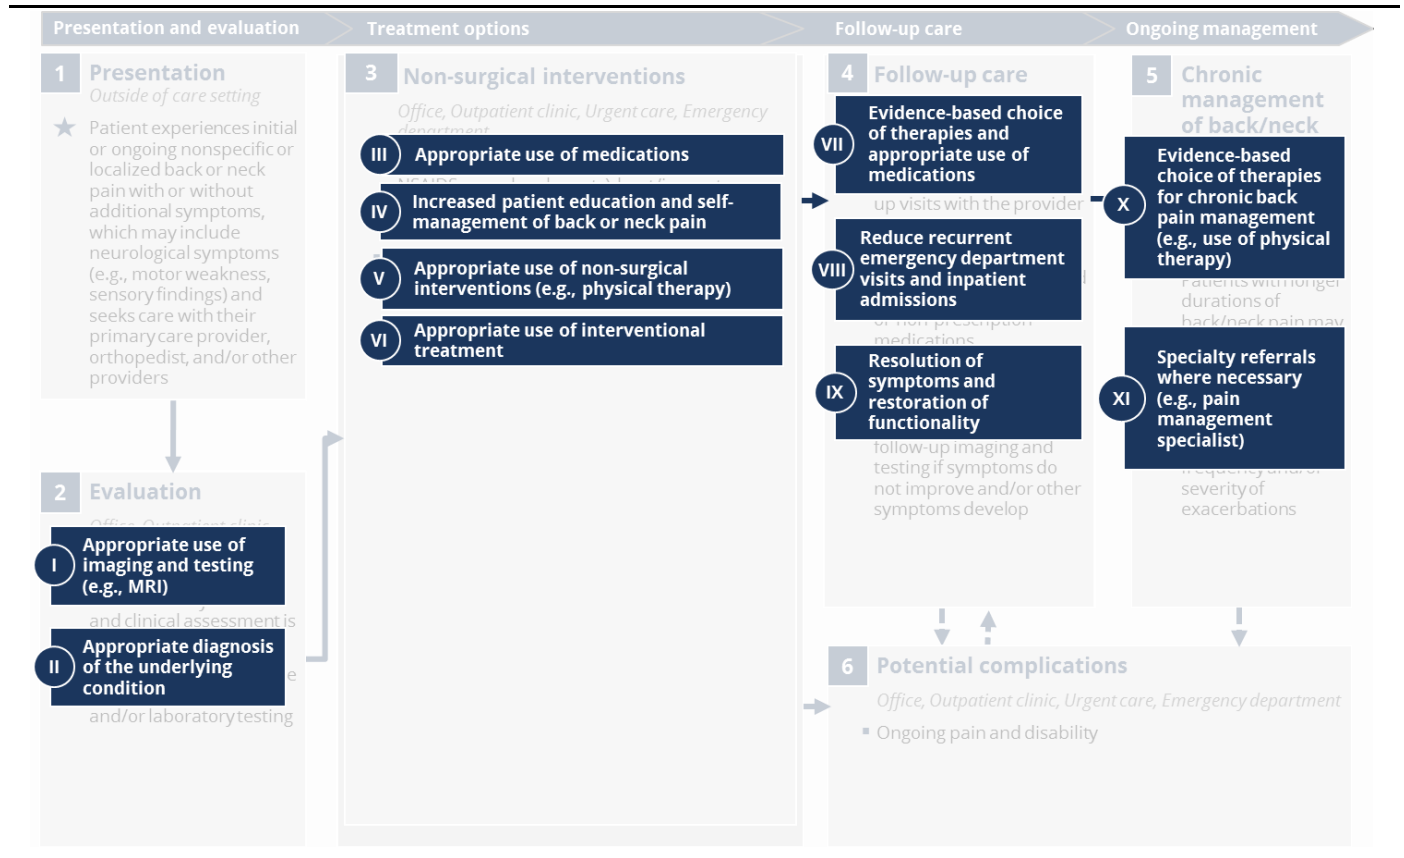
Presentation and evaluation

Treatment options

Follow-up care

Ongoing management

1 Presentation

Outside of care setting

Patient experiences initial or ongoing nonspecific or localized back or neck pain with or without additional symptoms, which may include neurological symptoms (e.g., motor weakness, sensory findings) and seeks care with their primary care provider, orthopedist, and/or other providers

2 Evaluation

I Appropriate use of imaging and testing (e.g., MRI)

and clinical assessment is

II Appropriate diagnosis of the underlying condition

and/or laboratory testing

3 Non-surgical interventions

Office, Outpatient clinic, Urgent care, Emergency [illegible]

III Appropriate use of medications

IV Increased patient education and self-management of back or neck pain

V Appropriate use of non-surgical interventions (e.g., physical therapy)

VI Appropriate use of interventional treatment

4 Follow-up care

VII Evidence-based choice of therapies and appropriate use of medications

up visits with the provider

VIII Reduce recurrent emergency department visits and inpatient admissions

medications

IX Resolution of symptoms and restoration of functionality

follow-up imaging and testing if symptoms do not improve and/or other symptoms develop

5 Chronic management of back/neck

X Evidence-based choice of therapies for chronic back pain management (e.g., use of physical therapy)

durations of back/neck pain may

XI Specialty referrals where necessary (e.g., pain management specialist)

severity of exacerbations

6 Potential complications

Office, Outpatient clinic, Urgent care, Emergency department

Ongoing pain and disability